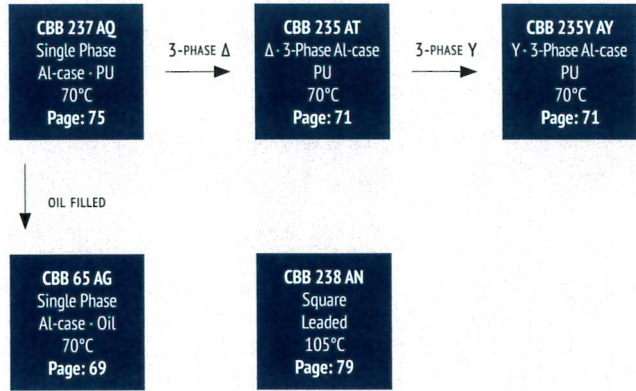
CBB 237 AQ
Single Phase
Al-case · PU
70°C
Page: 75

3-PHASE Δ

CBB 235 AT
Δ · 3-Phase Al-case
PU
70°C
Page: 71

3-PHASE Y

CBB 235Y AY
Y · 3-Phase Al-case
PU
70°C
Page: 71

OIL FILLED

CBB 65 AG
Single Phase
Al-case · Oil
70°C
Page: 69

CBB 238 AN
Square
Leaded
105°C
Page: 79